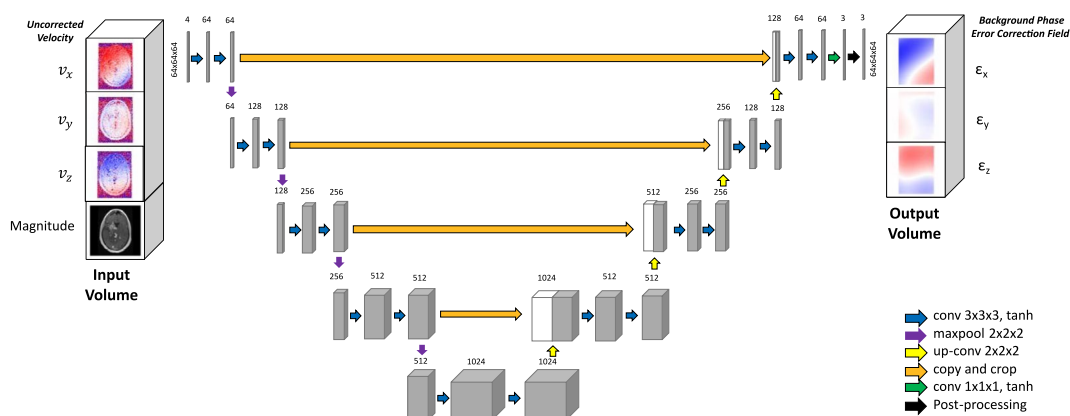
Uncorrected Velocity

$v_x$

$v_y$

$v_z$

Magnitude

Input Volume

4 64 64

64x64x64

64 128 128

128 256 256

256 512 512

512 1024 1024

1024 512 512

512 256 256

256 128 128

128 64 64 3 3

64x64x64

Background Phase Error Correction Field

$\varepsilon_x$

$\varepsilon_y$

$\varepsilon_z$

Output Volume

conv 3x3x3, tanh
maxpool 2x2x2
up-conv 2x2x2
copy and crop
conv 1x1x1, tanh
Post-processing